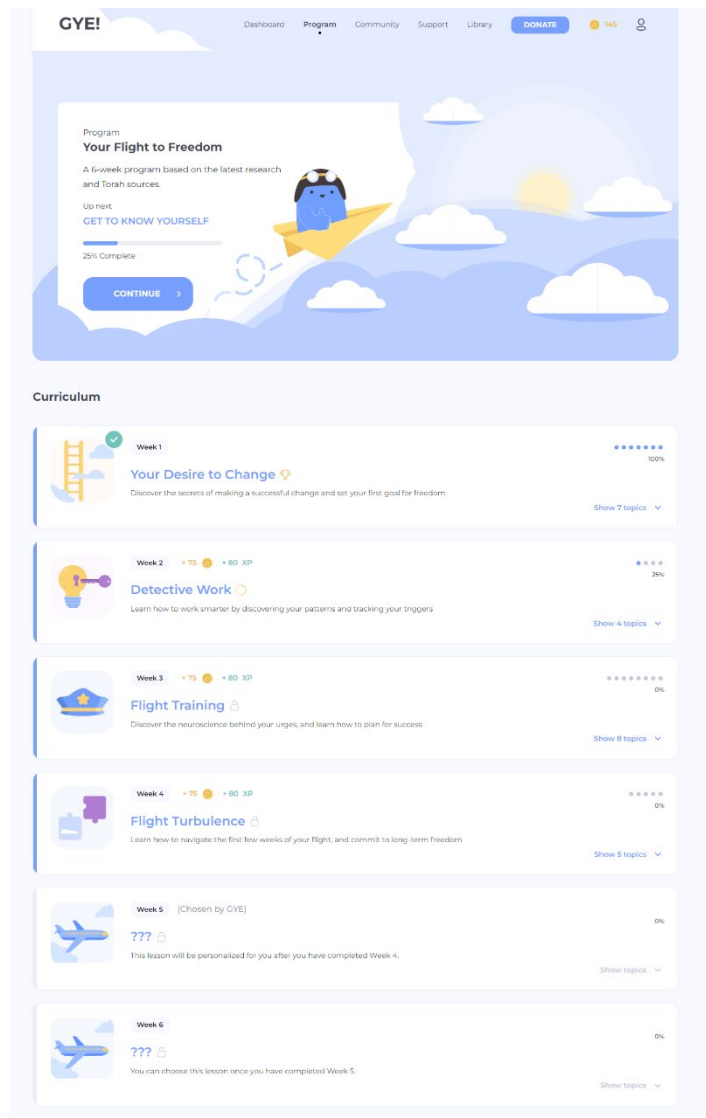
GYE!

Dashboard Program Community Support Library DONATE 145

Program
Your Flight to Freedom
A 6-week program based on the latest research and Torah sources.
Up next
GET TO KNOW YOURSELF
25% Complete
CONTINUE

Curriculum

Week 1
Your Desire to Change
Discover the secrets of making a successful change and set your first goal for freedom
100%
Show 7 topics

Week 2 + 75 + 80 XP
Detective Work
Learn how to work smarter by discovering your patterns and tracking your triggers
25%
Show 4 topics

Week 3 + 75 + 80 XP
Flight Training
Discover the neuroscience behind your urges, and learn how to plan for success.
0%
Show 8 topics

Week 4 + 75 + 80 XP
Flight Turbulence
Learn how to navigate the first few weeks of your flight, and commit to long-term freedom
0%
Show 5 topics

Week 5 (Chosen by GYE)
???
This lesson will be personalized for you after you have completed Week 4.
0%
Show topics

Week 6
???
You can choose this lesson once you have completed Week 5.
0%
Show topics